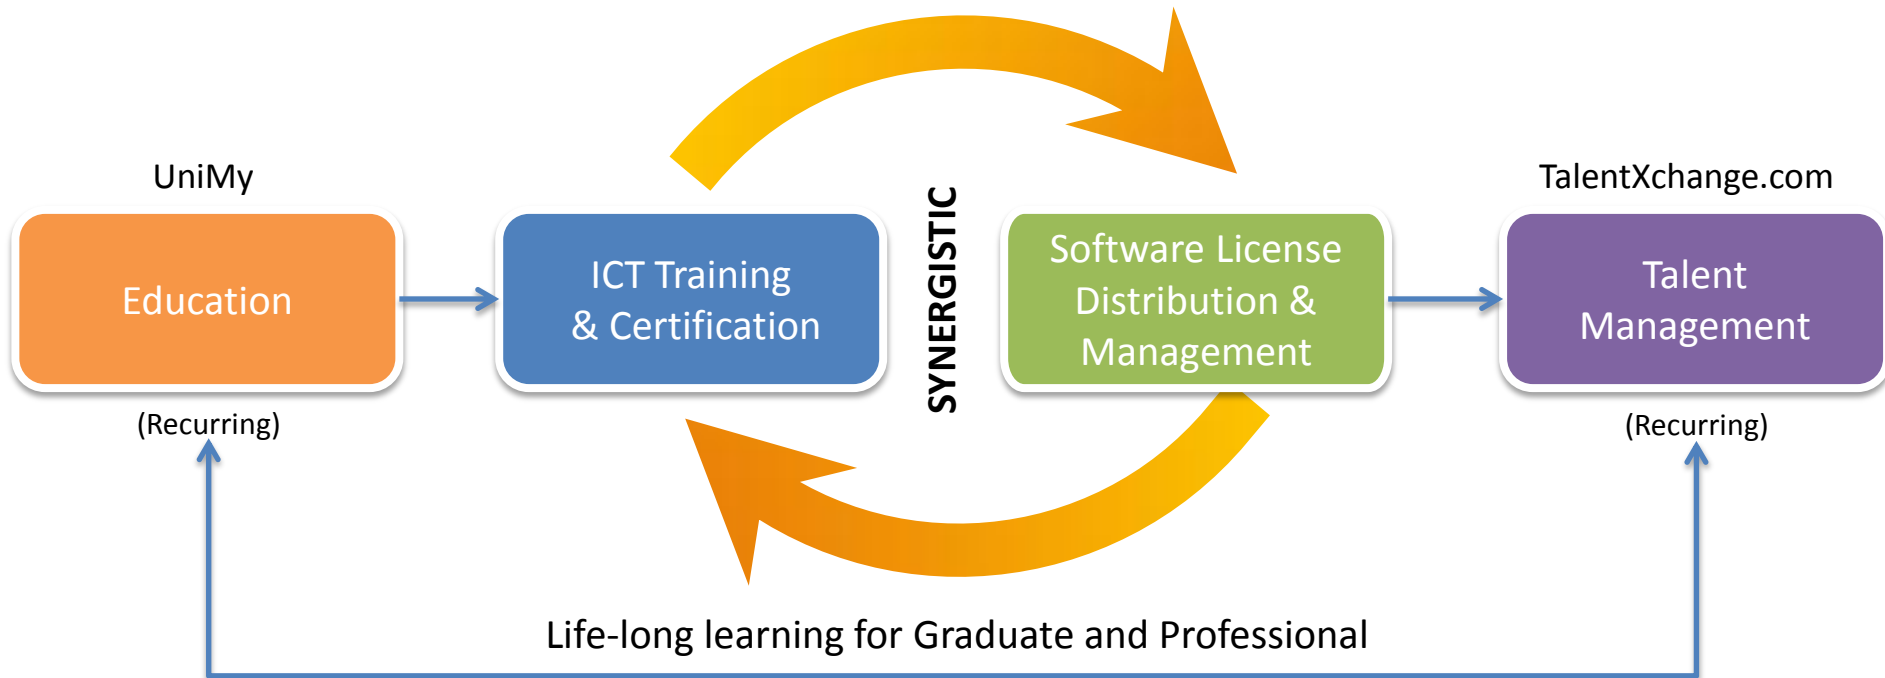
UniMy

Education

(Recurring)

ICT Training & Certification

SYNERGISTIC

Software License Distribution & Management

TalentXchange.com

Talent Management

(Recurring)

Life-long learning for Graduate and Professional